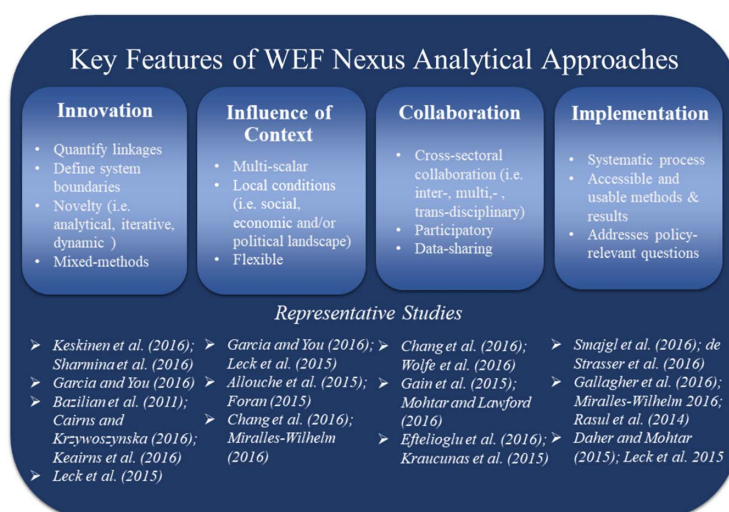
Key Features of WEF Nexus Analytical Approaches

Innovation

- Quantify linkages
- Define system boundaries
- Novelty (i.e. analytical, iterative, dynamic )
- Mixed-methods

Influence of Context

- Multi-scalar
- Local conditions (i.e. social, economic and/or political landscape)
- Flexible

Collaboration

- Cross-sectoral collaboration (i.e. inter-, multi,- , trans-disciplinary)
- Participatory
- Data-sharing

Implementation

- Systematic process
- Accessible and usable methods & results
- Addresses policy-relevant questions

Representative Studies

➢ Keskinen et al. (2016); Sharmina et al. (2016)
➢ Garcia and You (2016)
➢ Bazilian et al. (2011); Cairns and Krzywoszynska (2016); Keairns et al. (2016)
➢ Leck et al. (2015)

➢ Garcia and You (2016); Leck et al. (2015)
➢ Allouche et al. (2015); Foran (2015)
➢ Chang et al. (2016); Miralles-Wilhelm (2016)

➢ Chang et al. (2016); Wolfe et al. (2016)
➢ Gain et al. (2015); Mohtar and Lawford (2016)
➢ Eftelioglu et al. (2016); Kraucunas et al. (2015)

➢ Smajgl et al. (2016); de Strasser et al. (2016)
➢ Gallagher et al. (2016); Miralles-Wilhelm 2016; Rasul et al. (2014)
➢ Daher and Mohtar (2015); Leck et al. 2015